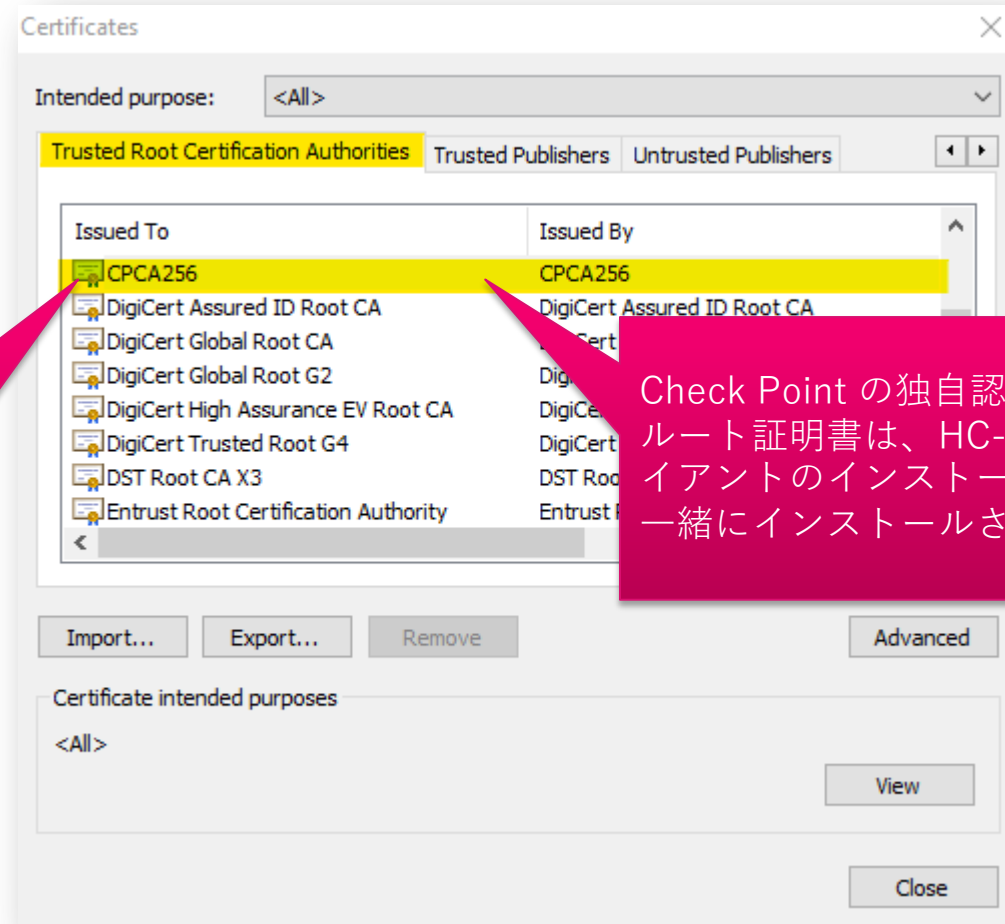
Certificates

Intended purpose: <All>

Trusted Root Certification Authorities | Trusted Publishers | Untrusted Publishers

| Issued To | Issued By |
|---|---|
| CPCA256 | CPCA256 |
| DigiCert Assured ID Root CA | DigiCert Assured ID Root CA |
| DigiCert Global Root CA | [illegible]Cert |
| DigiCert Global Root G2 | Dig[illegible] |
| DigiCert High Assurance EV Root CA | DigiCe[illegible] |
| DigiCert Trusted Root G4 | DigiCert |
| DST Root CA X3 | DST Roo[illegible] |
| Entrust Root Certification Authority | Entrust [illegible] |

Check Point の独自認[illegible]
ルート証明書は、HC-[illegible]
イアントのインストー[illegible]
一緒にインストールさ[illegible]

Import... Export... Remove Advanced

Certificate intended purposes

<All>

View

Close